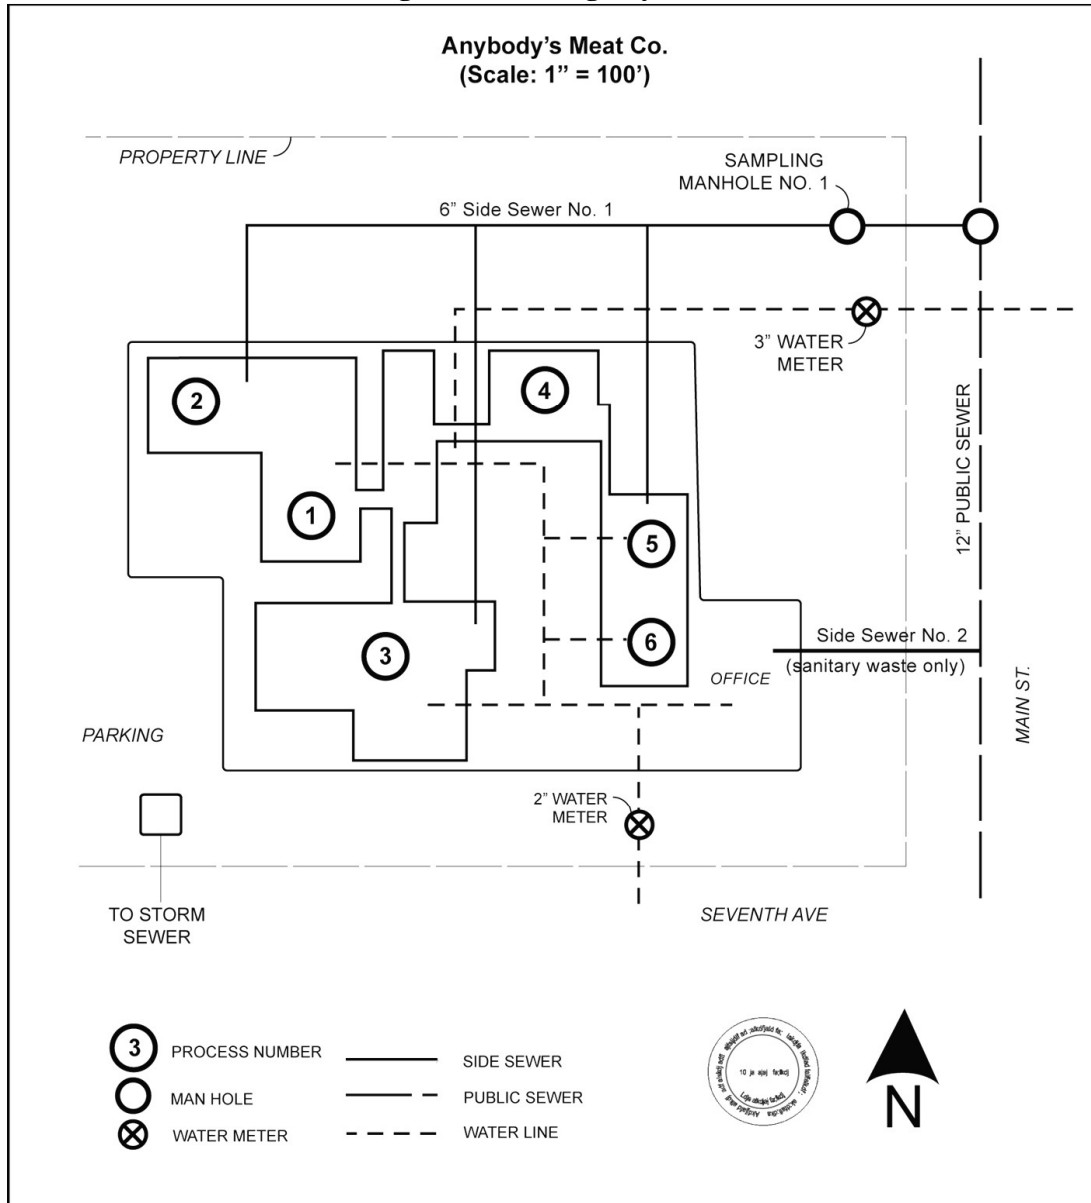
Anybody's Meat Co.
(Scale: 1" = 100')

PROPERTY LINE

SAMPLING MANHOLE NO. 1

6" Side Sewer No. 1

3" WATER METER

12" PUBLIC SEWER

2

4

1

5

6

3

Side Sewer No. 2
(sanitary waste only)

OFFICE

MAIN ST.

PARKING

2" WATER METER

TO STORM SEWER

SEVENTH AVE

3 PROCESS NUMBER

MAN HOLE

WATER METER

SIDE SEWER

PUBLIC SEWER

WATER LINE

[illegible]

N